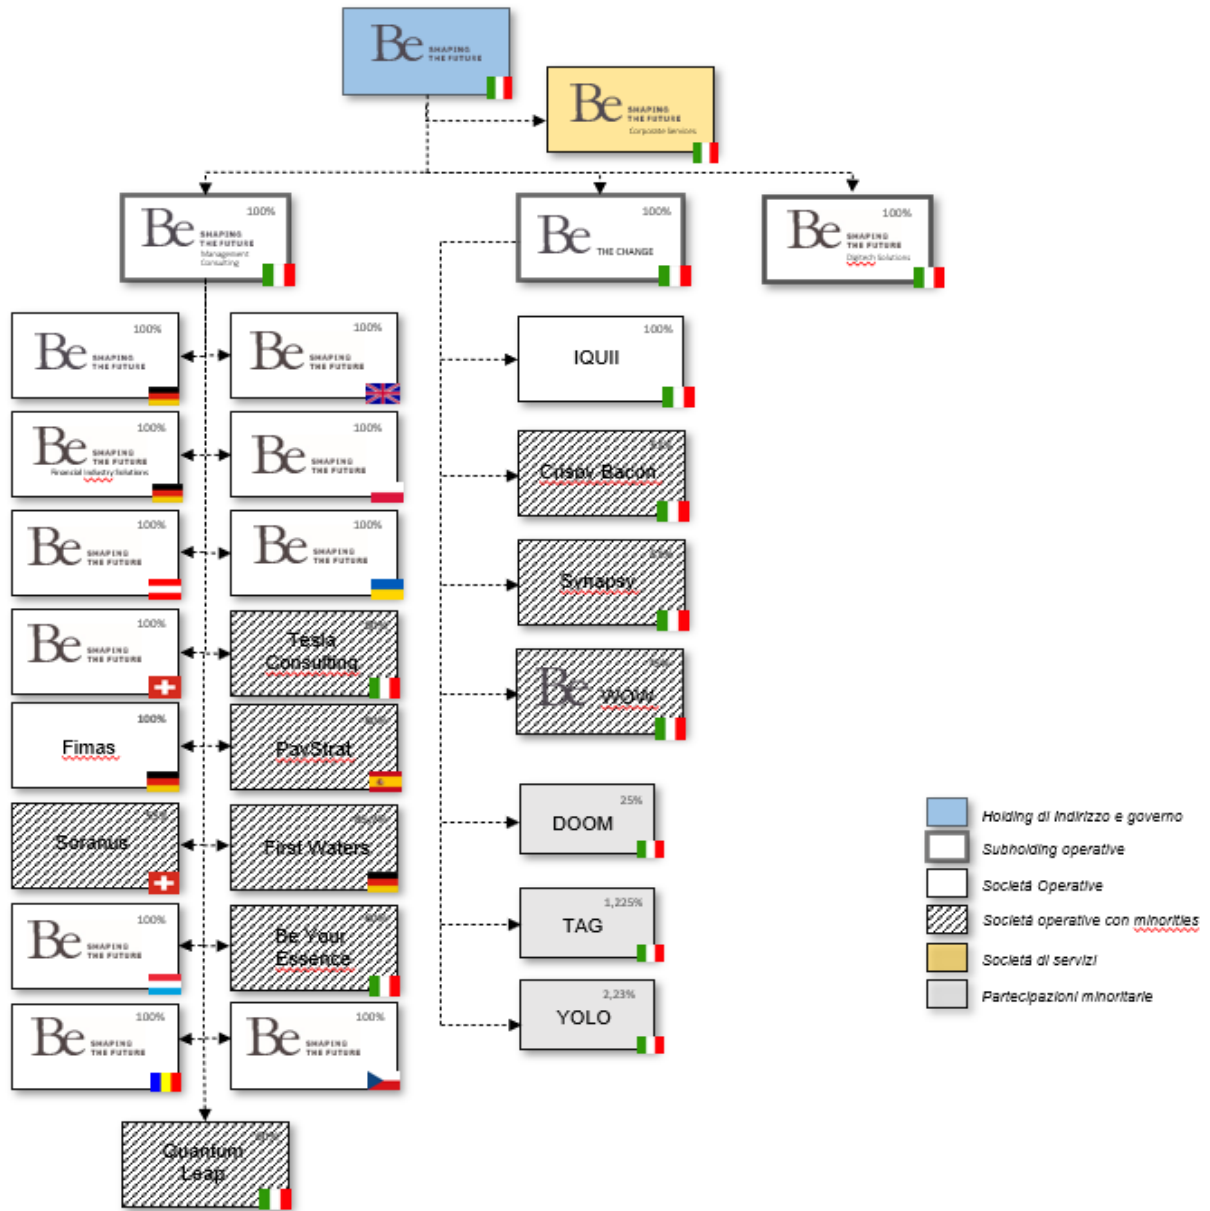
Be SHAPING THE FUTURE

Be SHAPING THE FUTURE Corporate Services

100% Be SHAPING THE FUTURE Management Consulting

100% Be THE CHANGE

100% Be SHAPING THE FUTURE Digitech Solutions

100% Be SHAPING THE FUTURE

100% Be SHAPING THE FUTURE

100% IQUII

100% Be SHAPING THE FUTURE Financial Industry Solutions

100% Be SHAPING THE FUTURE

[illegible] Crispy Bacon

100% Be SHAPING THE FUTURE

100% Be SHAPING THE FUTURE

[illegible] Synapsy

100% Be SHAPING THE FUTURE

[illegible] Tesla Consulting

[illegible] Be WOW

100% Fimas

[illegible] PayStrat

25% DOOM

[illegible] Soranus

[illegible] First Waters

1,225% TAG

100% Be SHAPING THE FUTURE

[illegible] Be Your Essence

2,23% YOLO

100% Be SHAPING THE FUTURE

100% Be SHAPING THE FUTURE

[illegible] Quantum Leap

Holding di indirizzo e governo
Subholding operative
Società Operative
Società operative con minorities
Società di servizi
Partecipazioni minoritarie